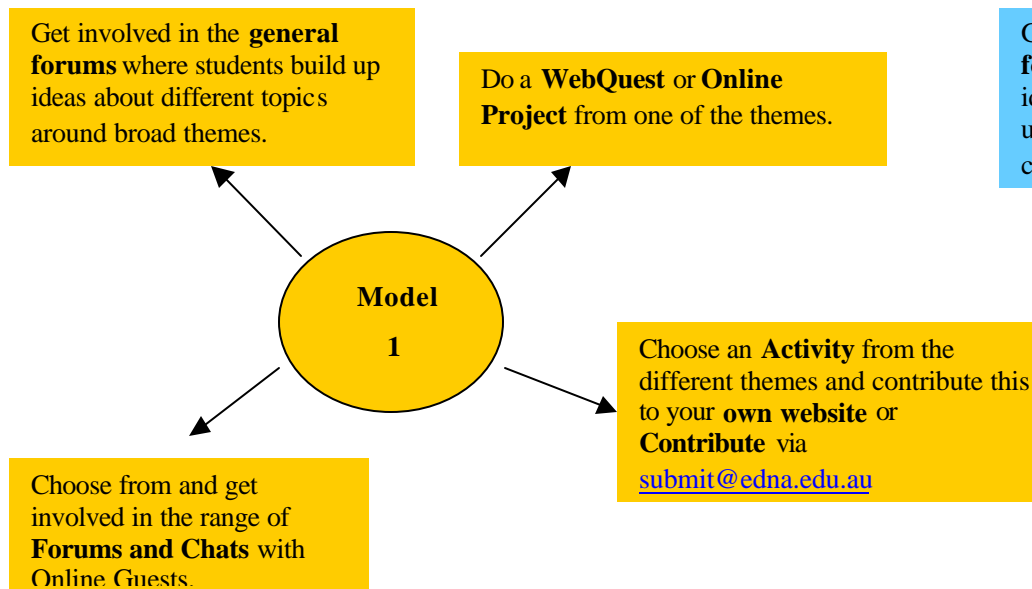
Get involved in the **general forums** where students build up ideas about different topics around broad themes.

Do a **WebQuest** or **Online Project** from one of the themes.

G
fo
id
u
c

**Model 1**

Choose an **Activity** from the different themes and contribute this to your **own website** or **Contribute** via submit@edna.edu.au

Choose from and get involved in the range of **Forums and Chats** with Online Guests.